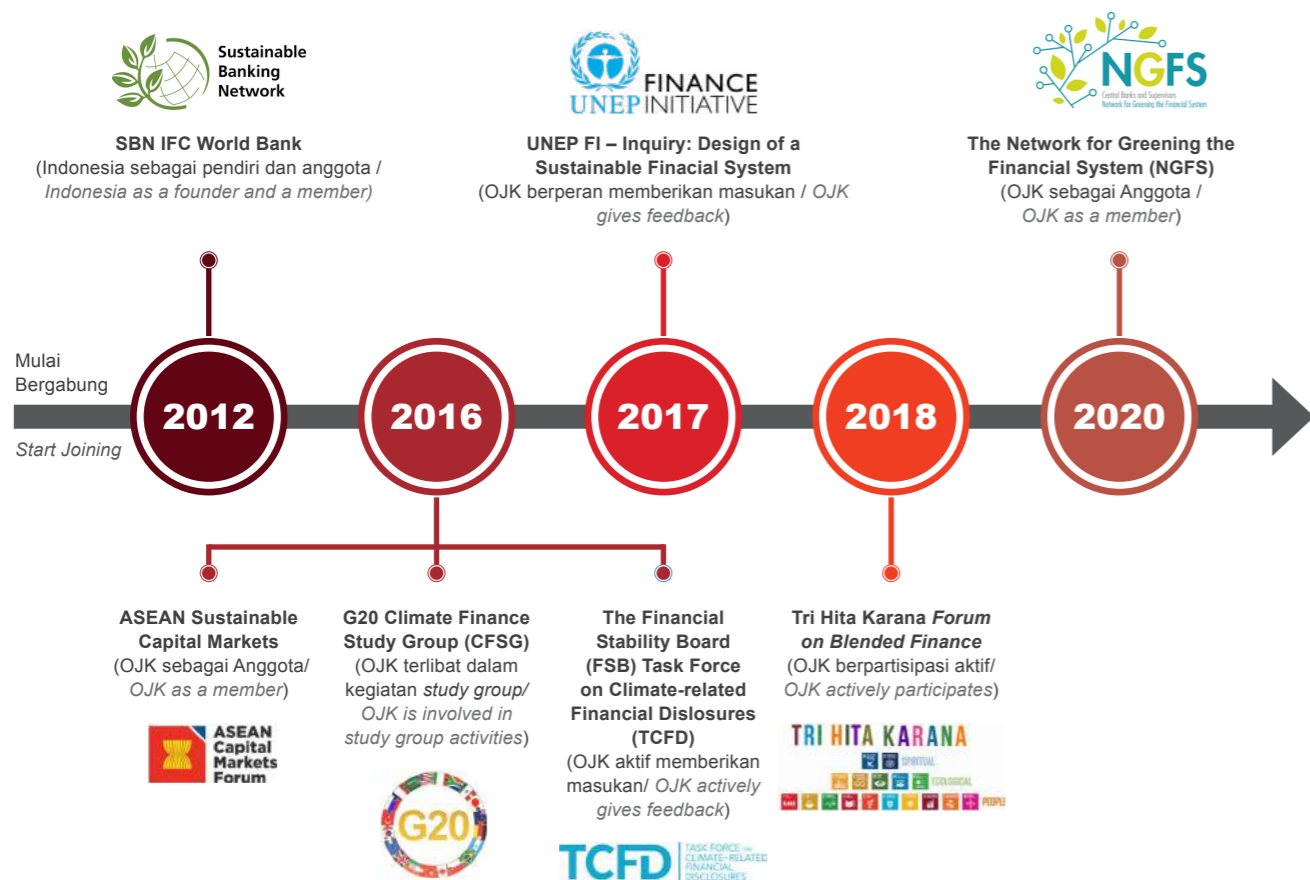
Sustainable Banking Network

SBN IFC World Bank
(Indonesia sebagai pendiri dan anggota / Indonesia as a founder and a member)

FINANCE UNEP INITIATIVE

UNEP FI – Inquiry: Design of a Sustainable Finacial System
(OJK berperan memberikan masukan / OJK gives feedback)

NGFS
Central Banks and Supervisors Network for Greening the Financial System

The Network for Greening the Financial System (NGFS)
(OJK sebagai Anggota / OJK as a member)

Mulai Bergabung

Start Joining

2012

2016

2017

2018

2020

ASEAN Sustainable Capital Markets
(OJK sebagai Anggota/ OJK as a member)

ASEAN Capital Markets Forum

G20 Climate Finance Study Group (CFSG)
(OJK terlibat dalam kegiatan study group/ OJK is involved in study group activities)

G20

The Financial Stability Board (FSB) Task Force on Climate-related Financial Dislosures (TCFD)
(OJK aktif memberikan masukan/ OJK actively gives feedback)

TCFD TASK FORCE ON CLIMATE-RELATED FINANCIAL DISCLOSURES

Tri Hita Karana Forum on Blended Finance
(OJK berpartisipasi aktif/ OJK actively participates)

TRI HITA KARANA
SPIRITUAL
ECOLOGICAL
PEOPLE